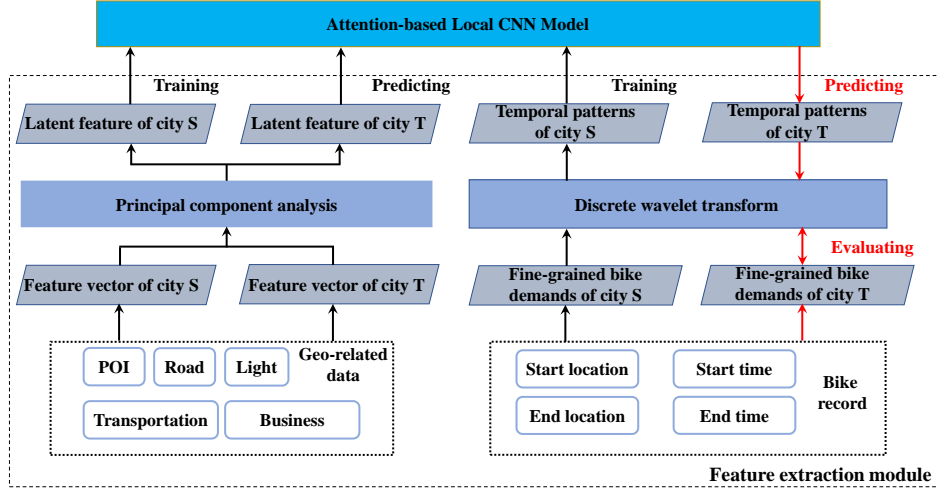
Attention-based Local CNN Model

Training

Predicting

Training

Predicting

Latent feature of city S

Latent feature of city T

Temporal patterns of city S

Temporal patterns of city T

Principal component analysis

Discrete wavelet transform

Evaluating

Feature vector of city S

Feature vector of city T

Fine-grained bike demands of city S

Fine-grained bike demands of city T

POI

Road

Light

Geo-related data

Transportation

Business

Start location

Start time

End location

End time

Bike record

Feature extraction module